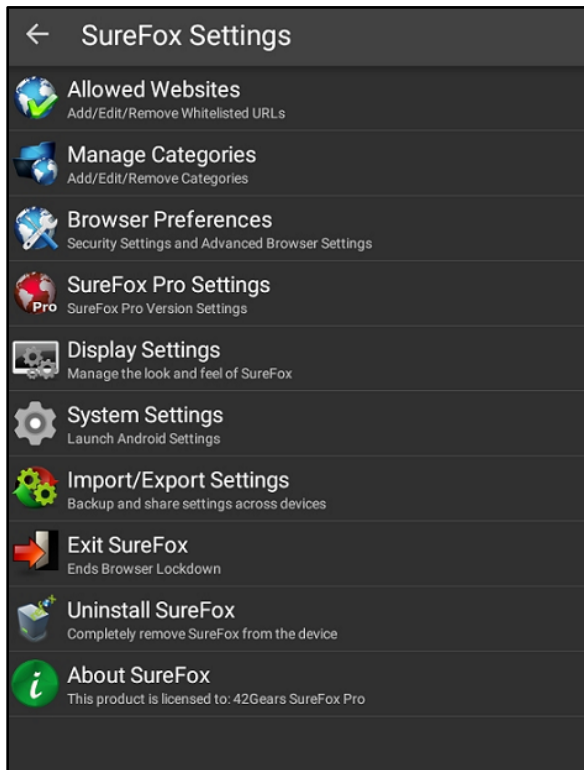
SureFox Settings

Allowed Websites
Add/Edit/Remove Whitelisted URLs

Manage Categories
Add/Edit/Remove Categories

Browser Preferences
Security Settings and Advanced Browser Settings

Pro

SureFox Pro Settings
SureFox Pro Version Settings

Display Settings
Manage the look and feel of SureFox

System Settings
Launch Android Settings

Import/Export Settings
Backup and share settings across devices

Exit SureFox
Ends Browser Lockdown

Uninstall SureFox
Completely remove SureFox from the device

i

About SureFox
This product is licensed to: 42Gears SureFox Pro